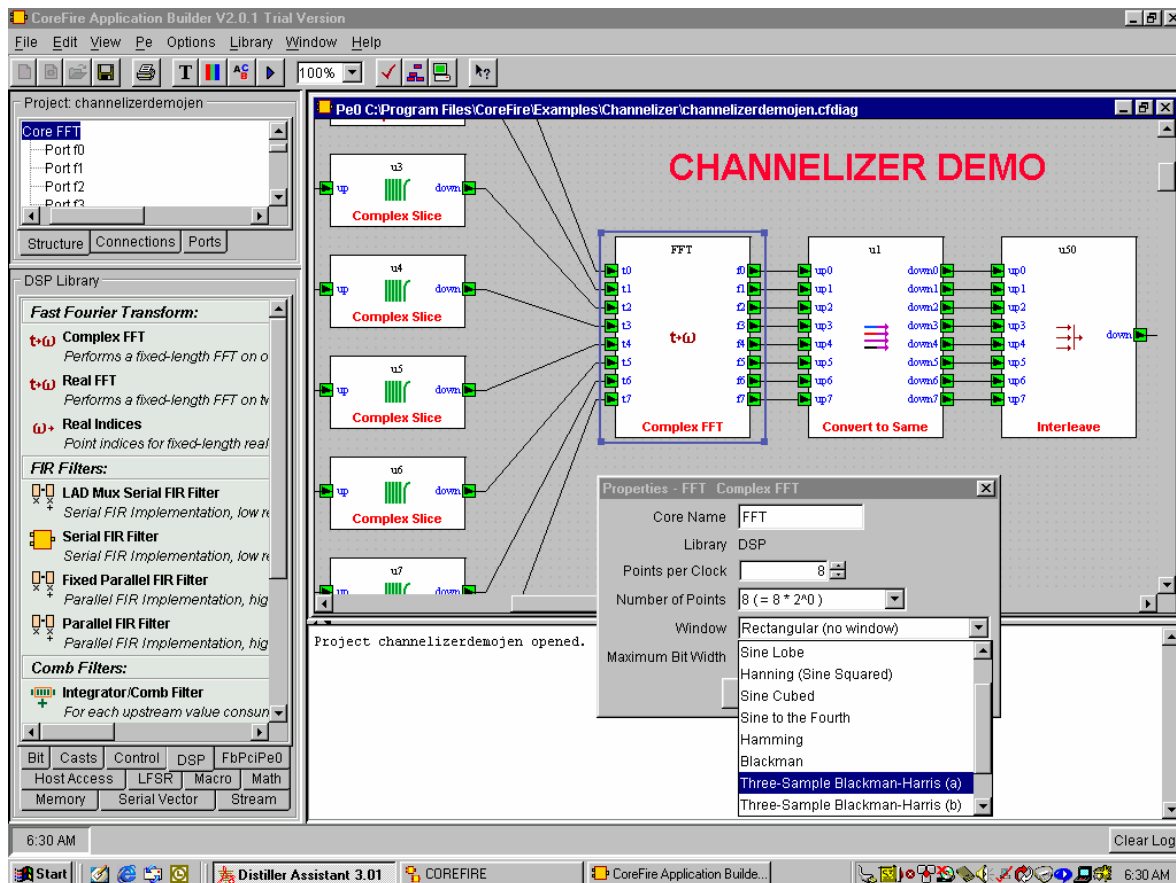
CoreFire Application Builder V2.0.1 Trial Version

File Edit View Pe Options Library Window Help

100%

Project: channelizerdemojen

Core FFT
Port f0
Port f1
Port f2
Port f3

Structure Connections Ports

DSP Library

Fast Fourier Transform:
Complex FFT
Performs a fixed-length FFT on o
Real FFT
Performs a fixed-length FFT on t
Real Indices
Point indices for fixed-length real

FIR Filters:
LAD Mux Serial FIR Filter
Serial FIR Implementation, low r
Serial FIR Filter
Serial FIR Implementation, low r
Fixed Parallel FIR Filter
Parallel FIR Implementation, hig
Parallel FIR Filter
Parallel FIR Implementation, hig

Comb Filters:
Integrator/Comb Filter
For each upstream value consun

Bit Casts Control DSP FbPciPe0
Host Access LFSR Macro Math
Memory Serial Vector Stream

Pe0 C:\Program Files\CoreFire\Examples\Channelizer\channelizerdemojen.cfdiag

CHANNELIZER DEMO

u3
up down
Complex Slice

u4
up down
Complex Slice

u5
up down
Complex Slice

u6
up down
Complex Slice

u7
up down

FFT
t0 t1 t2 t3 t4 t5 t6 t7
f0 f1 f2 f3 f4 f5 f6 f7
t→ω
Complex FFT

u1
up0 up1 up2 up3 up4 up5 up6 up7
down0 down1 down2 down3 down4 down5 down6 down7
Convert to Same

u50
up0 up1 up2 up3 up4 up5 up6 up7
down
Interleave

Properties - FFT Complex FFT
Core Name FFT
Library DSP
Points per Clock 8
Number of Points 8 (= 8 * 2^0)
Window Rectangular (no window)
Maximum Bit Width
Sine Lobe
Hanning (Sine Squared)
Sine Cubed
Sine to the Fourth
Hamming
Blackman
Three-Sample Blackman-Harris (a)
Three-Sample Blackman-Harris (b)

Project channelizerdemojen opened.

6:30 AM
Clear Log

Start Distiller Assistant 3.01 COREFIRE CoreFire Application Builde... 6:30 AM